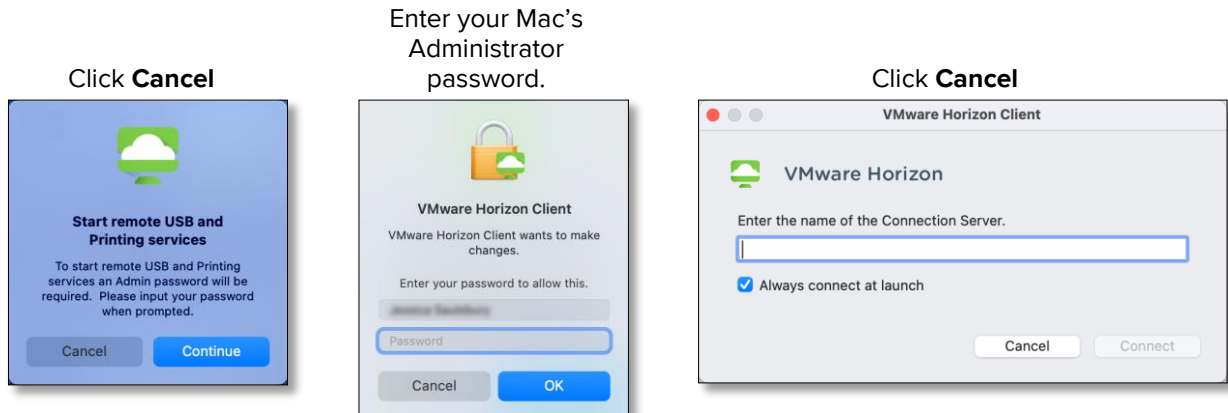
Click **Cancel**

Start remote USB and Printing services

To start remote USB and Printing services an Admin password will be required. Please input your password when prompted.

Cancel Continue

Enter your Mac's Administrator password.

VMware Horizon Client

VMware Horizon Client wants to make changes.

Enter your password to allow this.

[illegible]

Password

Cancel OK

Click **Cancel**

VMware Horizon Client

VMware Horizon

Enter the name of the Connection Server.

Always connect at launch

Cancel Connect